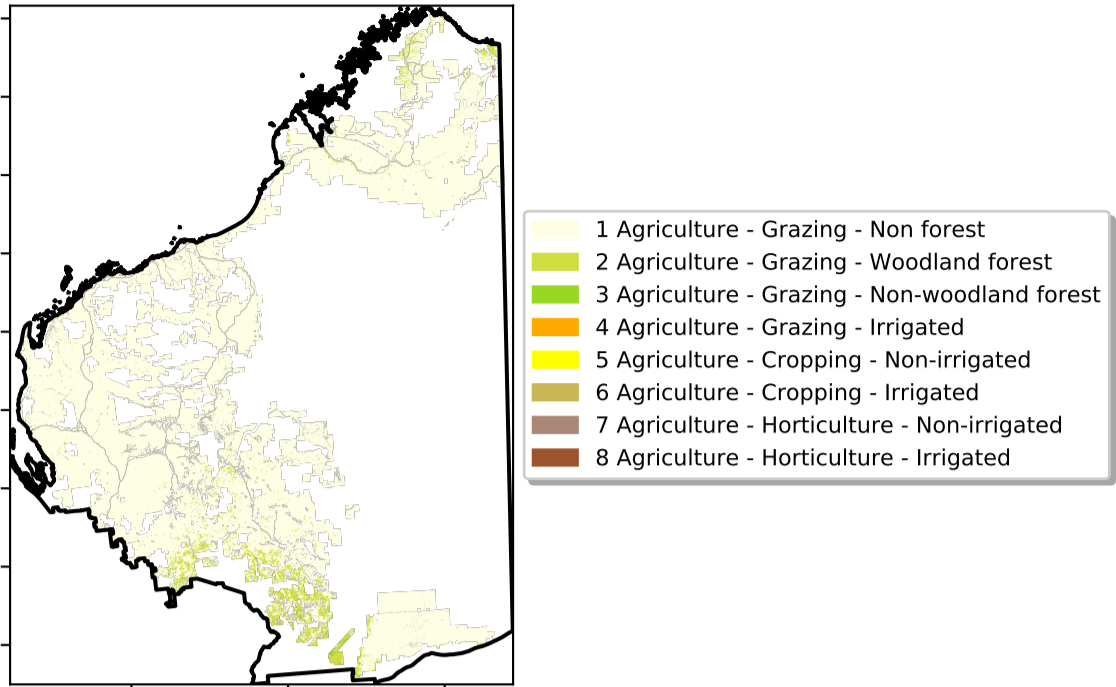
1 Agriculture - Grazing - Non forest
2 Agriculture - Grazing - Woodland forest
3 Agriculture - Grazing - Non-woodland forest
4 Agriculture - Grazing - Irrigated
5 Agriculture - Cropping - Non-irrigated
6 Agriculture - Cropping - Irrigated
7 Agriculture - Horticulture - Non-irrigated
8 Agriculture - Horticulture - Irrigated